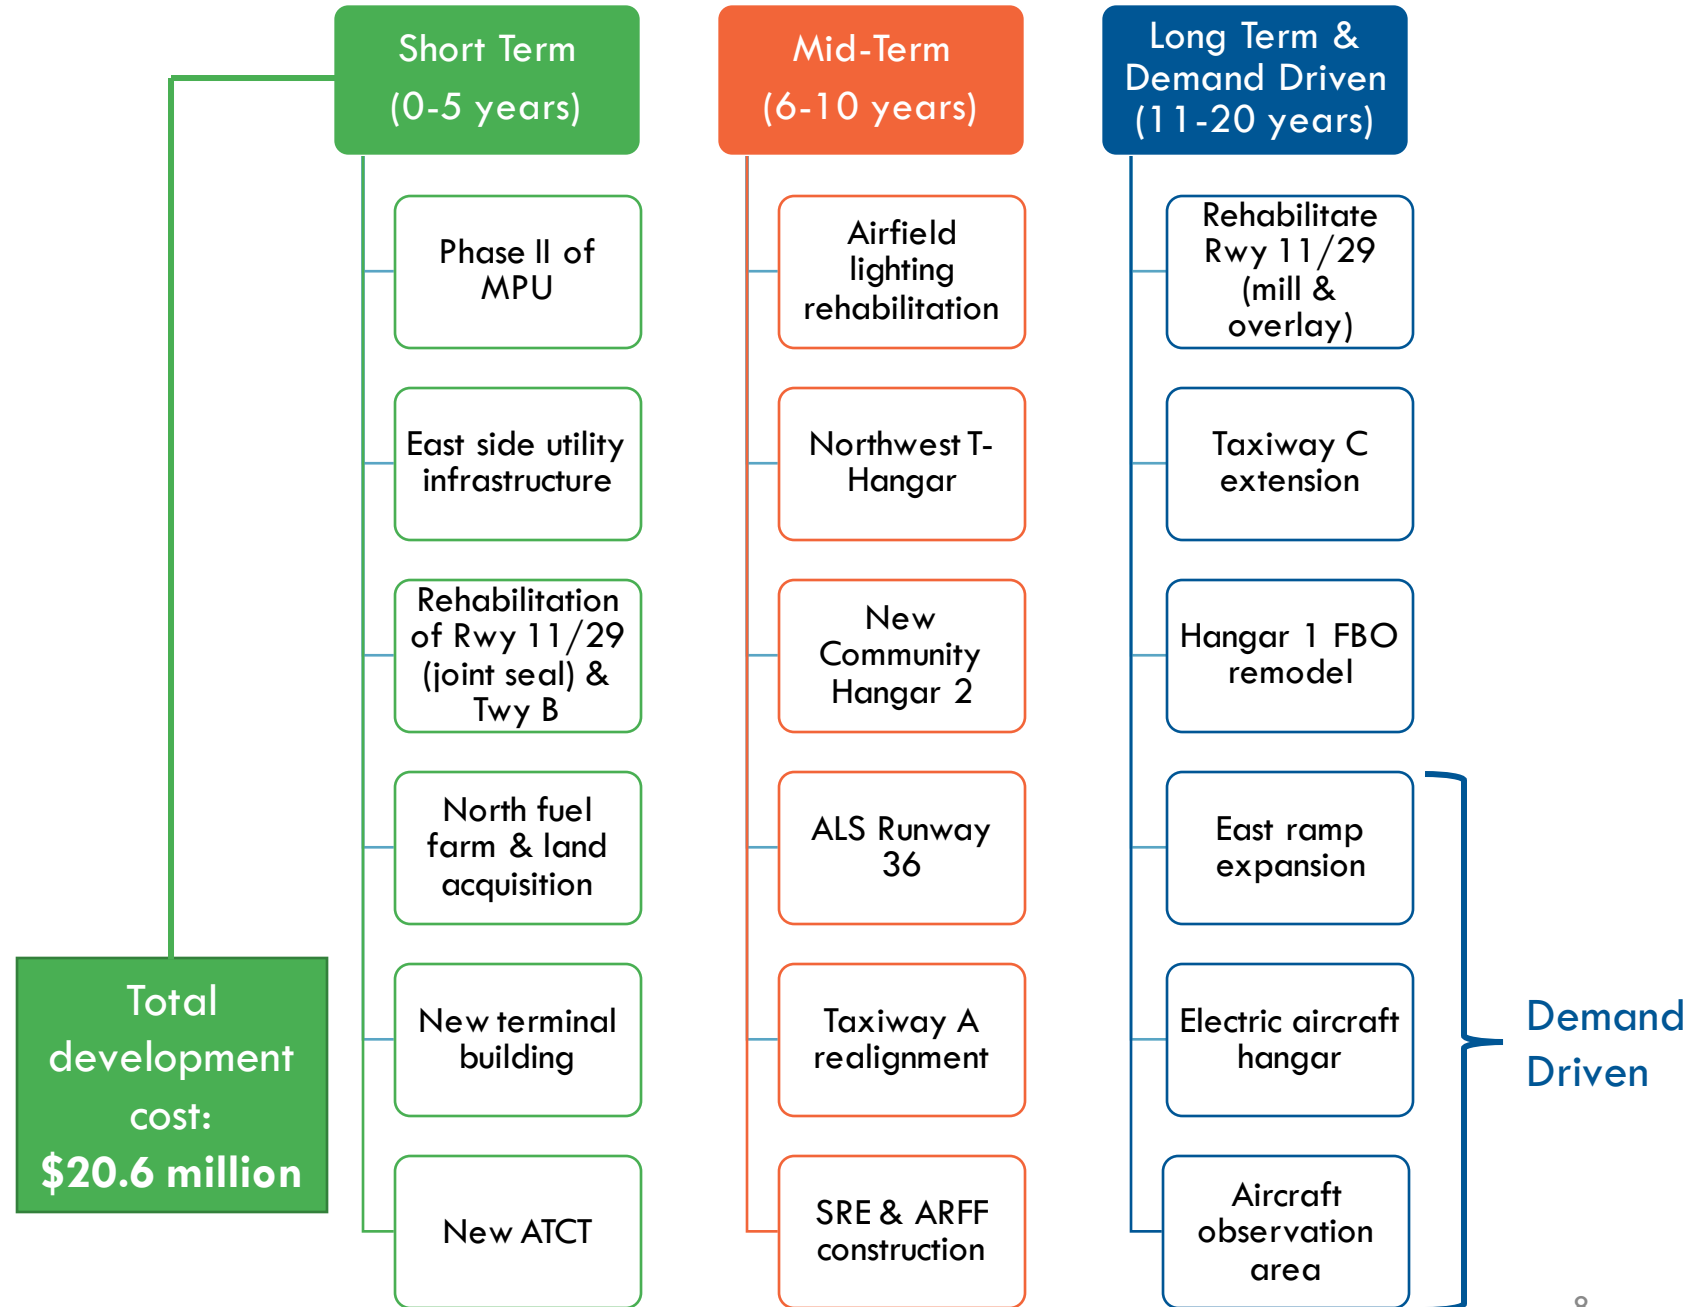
Short Term
(0-5 years)

Phase II of MPU

East side utility infrastructure

Rehabilitation of Rwy 11/29 (joint seal) & Twy B

North fuel farm & land acquisition

New terminal building

New ATCT

Mid-Term
(6-10 years)

Airfield lighting rehabilitation

Northwest T-Hangar

New Community Hangar 2

ALS Runway 36

Taxiway A realignment

SRE & ARFF construction

Long Term & Demand Driven
(11-20 years)

Rehabilitate Rwy 11/29 (mill & overlay)

Taxiway C extension

Hangar 1 FBO remodel

East ramp expansion

Electric aircraft hangar

Aircraft observation area

Demand Driven

Total development cost:
$20.6 million

8